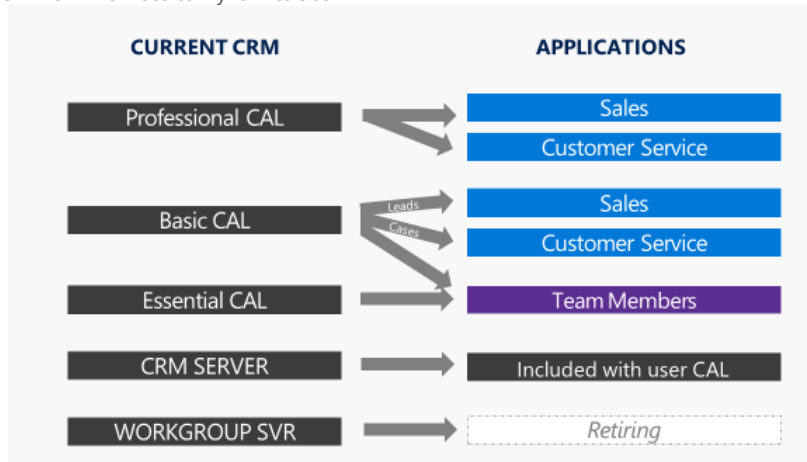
CURRENT CRM

APPLICATIONS

Professional CAL

Sales

Customer Service

Basic CAL

Leads

Cases

Sales

Customer Service

Essential CAL

Team Members

CRM SERVER

Included with user CAL

WORKGROUP SVR

Retiring